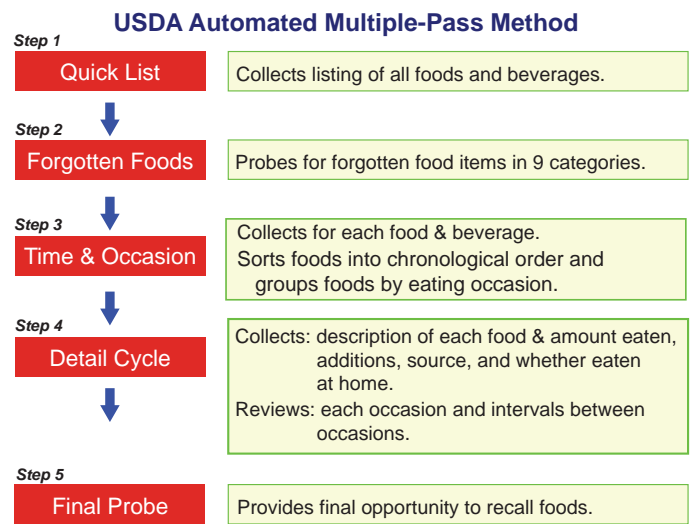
USDA Automated Multiple-Pass Method

Step 1
Quick List
Collects listing of all foods and beverages.

Step 2
Forgotten Foods
Probes for forgotten food items in 9 categories.

Step 3
Time & Occasion
Collects for each food & beverage.
Sorts foods into chronological order and groups foods by eating occasion.

Step 4
Detail Cycle
Collects: description of each food & amount eaten, additions, source, and whether eaten at home.
Reviews: each occasion and intervals between occasions.

Step 5
Final Probe
Provides final opportunity to recall foods.